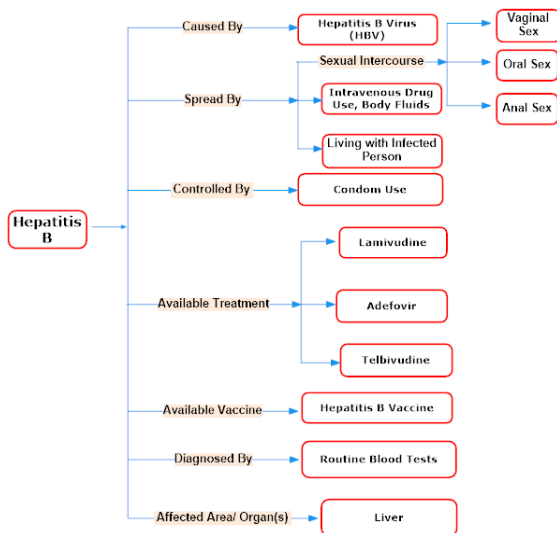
Hepatitis B

Caused By
Hepatitis B Virus (HBV)

Spread By
Sexual Intercourse
Vaginal Sex
Oral Sex
Anal Sex
Intravenous Drug Use, Body Fluids
Living with Infected Person

Controlled By
Condom Use

Available Treatment
Lamivudine
Adefovir
Telbivudine

Available Vaccine
Hepatitis B Vaccine

Diagnosed By
Routine Blood Tests

Affected Area/ Organ(s)
Liver